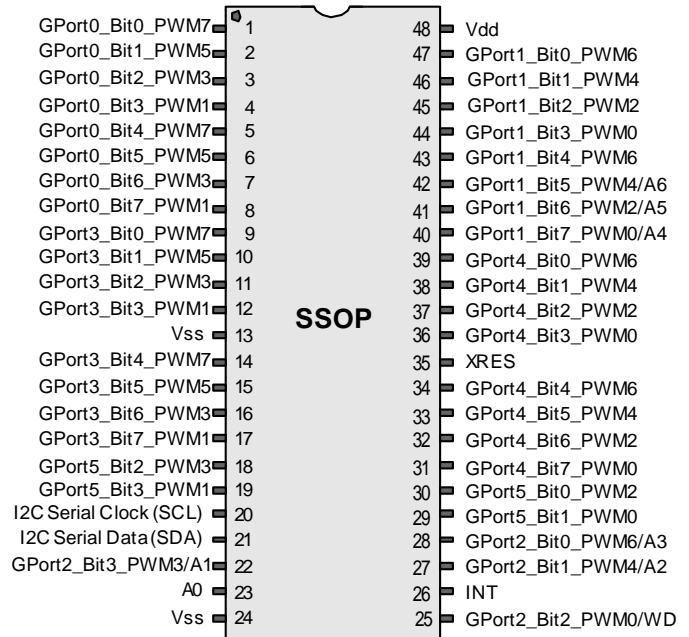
GPort0_Bit0_PWM7 1
GPort0_Bit1_PWM5 2
GPort0_Bit2_PWM3 3
GPort0_Bit3_PWM1 4
GPort0_Bit4_PWM7 5
GPort0_Bit5_PWM5 6
GPort0_Bit6_PWM3 7
GPort0_Bit7_PWM1 8
GPort3_Bit0_PWM7 9
GPort3_Bit1_PWM5 10
GPort3_Bit2_PWM3 11
GPort3_Bit3_PWM1 12
Vss 13
GPort3_Bit4_PWM7 14
GPort3_Bit5_PWM5 15
GPort3_Bit6_PWM3 16
GPort3_Bit7_PWM1 17
GPort5_Bit2_PWM3 18
GPort5_Bit3_PWM1 19
I2C Serial Clock (SCL) 20
I2C Serial Data (SDA) 21
GPort2_Bit3_PWM3/A1 22
A0 23
Vss 24

SSOP

48 Vdd
47 GPort1_Bit0_PWM6
46 GPort1_Bit1_PWM4
45 GPort1_Bit2_PWM2
44 GPort1_Bit3_PWM0
43 GPort1_Bit4_PWM6
42 GPort1_Bit5_PWM4/A6
41 GPort1_Bit6_PWM2/A5
40 GPort1_Bit7_PWM0/A4
39 GPort4_Bit0_PWM6
38 GPort4_Bit1_PWM4
37 GPort4_Bit2_PWM2
36 GPort4_Bit3_PWM0
35 XRES
34 GPort4_Bit4_PWM6
33 GPort4_Bit5_PWM4
32 GPort4_Bit6_PWM2
31 GPort4_Bit7_PWM0
30 GPort5_Bit0_PWM2
29 GPort5_Bit1_PWM0
28 GPort2_Bit0_PWM6/A3
27 GPort2_Bit1_PWM4/A2
26 INT
25 GPort2_Bit2_PWM0/WD